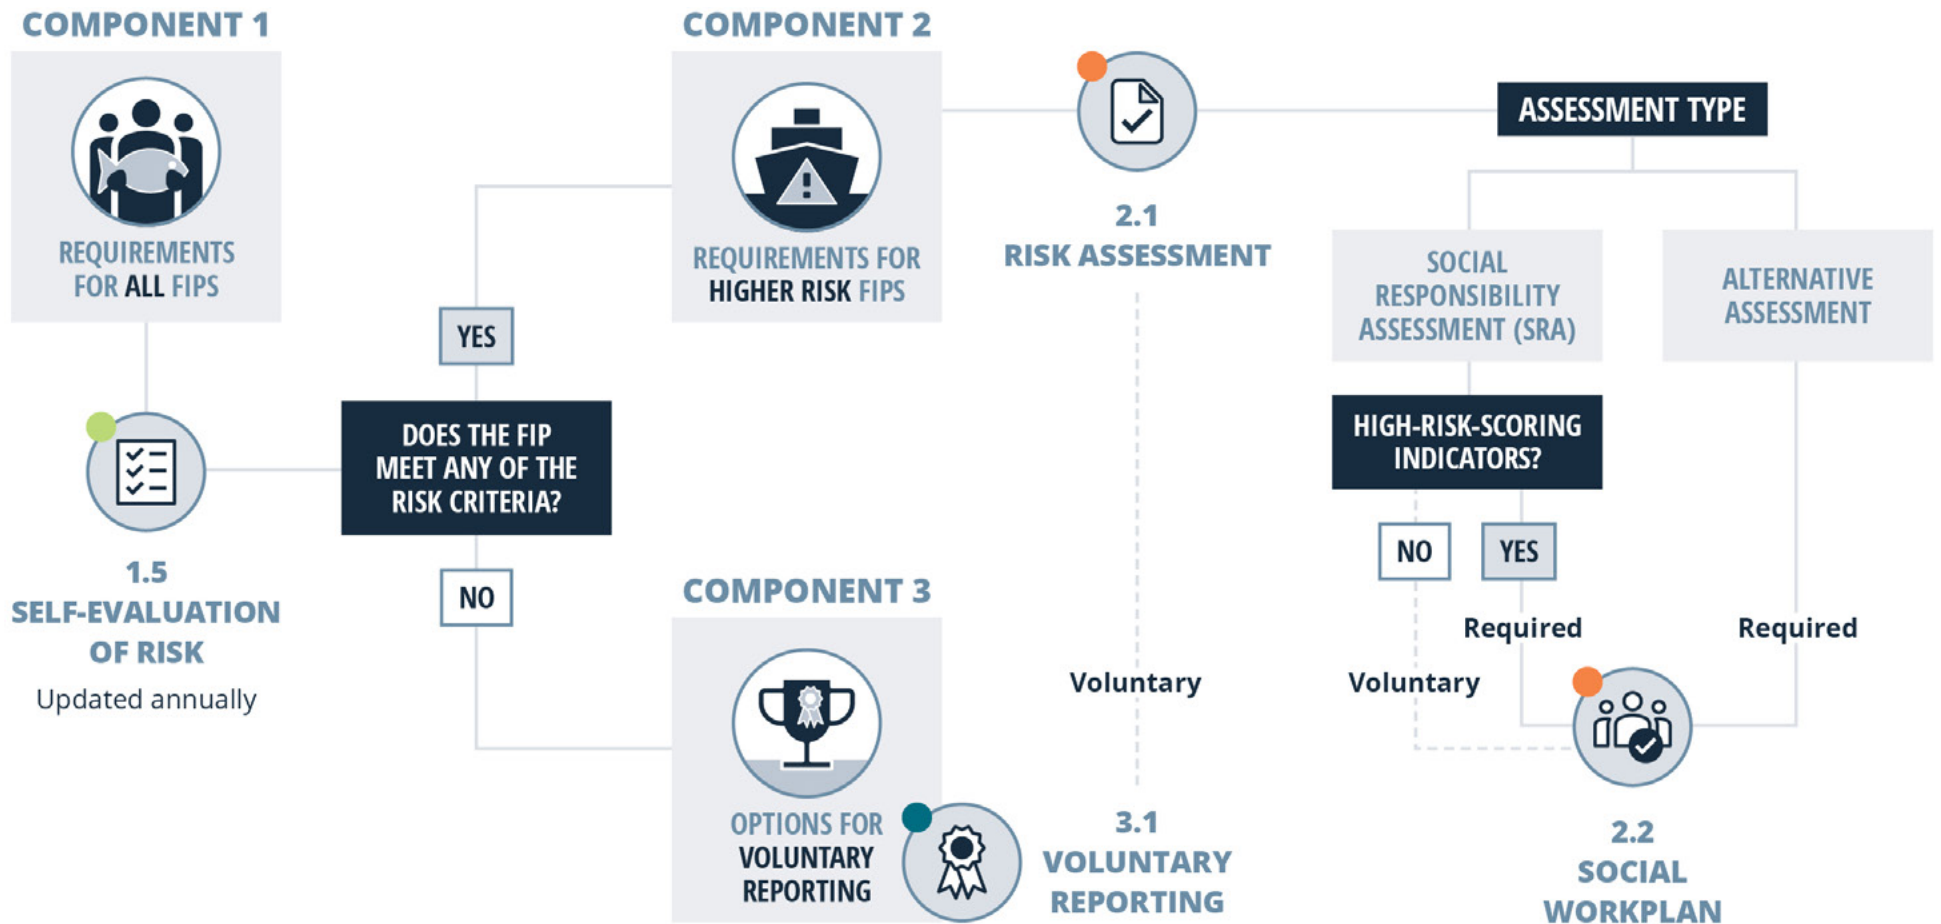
COMPONENT 1

REQUIREMENTS FOR ALL FIPS

1.5
SELF-EVALUATION OF RISK
Updated annually

YES

DOES THE FIP MEET ANY OF THE RISK CRITERIA?

NO

COMPONENT 2

REQUIREMENTS FOR HIGHER RISK FIPS

2.1
RISK ASSESSMENT

ASSESSMENT TYPE

SOCIAL RESPONSIBILITY ASSESSMENT (SRA)

ALTERNATIVE ASSESSMENT

HIGH-RISK-SCORING INDICATORS?

NO

YES

Required

Required

Voluntary

Voluntary

COMPONENT 3

OPTIONS FOR VOLUNTARY REPORTING

3.1
VOLUNTARY REPORTING

2.2
SOCIAL WORKPLAN